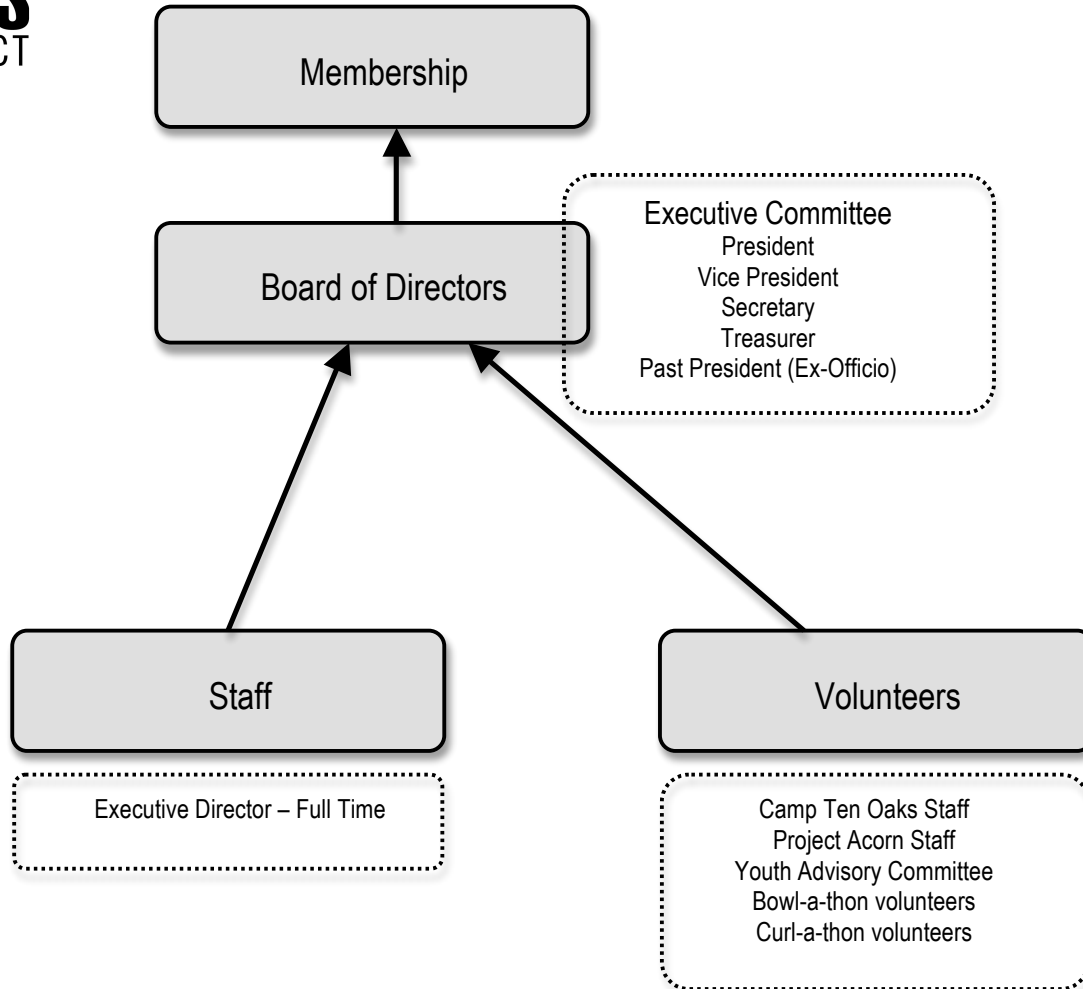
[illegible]
CT

Membership

Board of Directors

Executive Committee
President
Vice President
Secretary
Treasurer
Past President (Ex-Officio)

Staff

Volunteers

Executive Director – Full Time

Camp Ten Oaks Staff
Project Acorn Staff
Youth Advisory Committee
Bowl-a-thon volunteers
Curl-a-thon volunteers